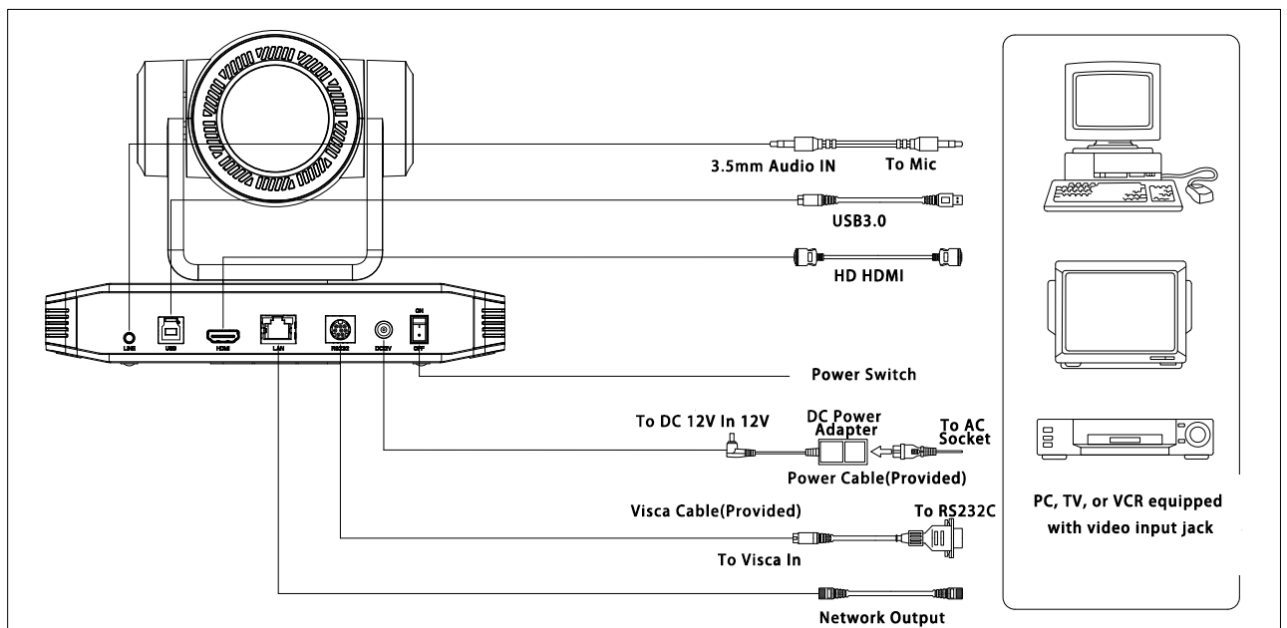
3.5mm Audio IN

To Mic

USB3.0

HD HDMI

LINE

USB

HDMI

LAN

RS232

DC12V

ON

OFF

Power Switch

To DC 12V In 12V

DC Power Adapter

To AC Socket

Power Cable(Provided)

Visca Cable(Provided)

To RS232C

To Visca In

Network Output

PC, TV, or VCR equipped with video input jack